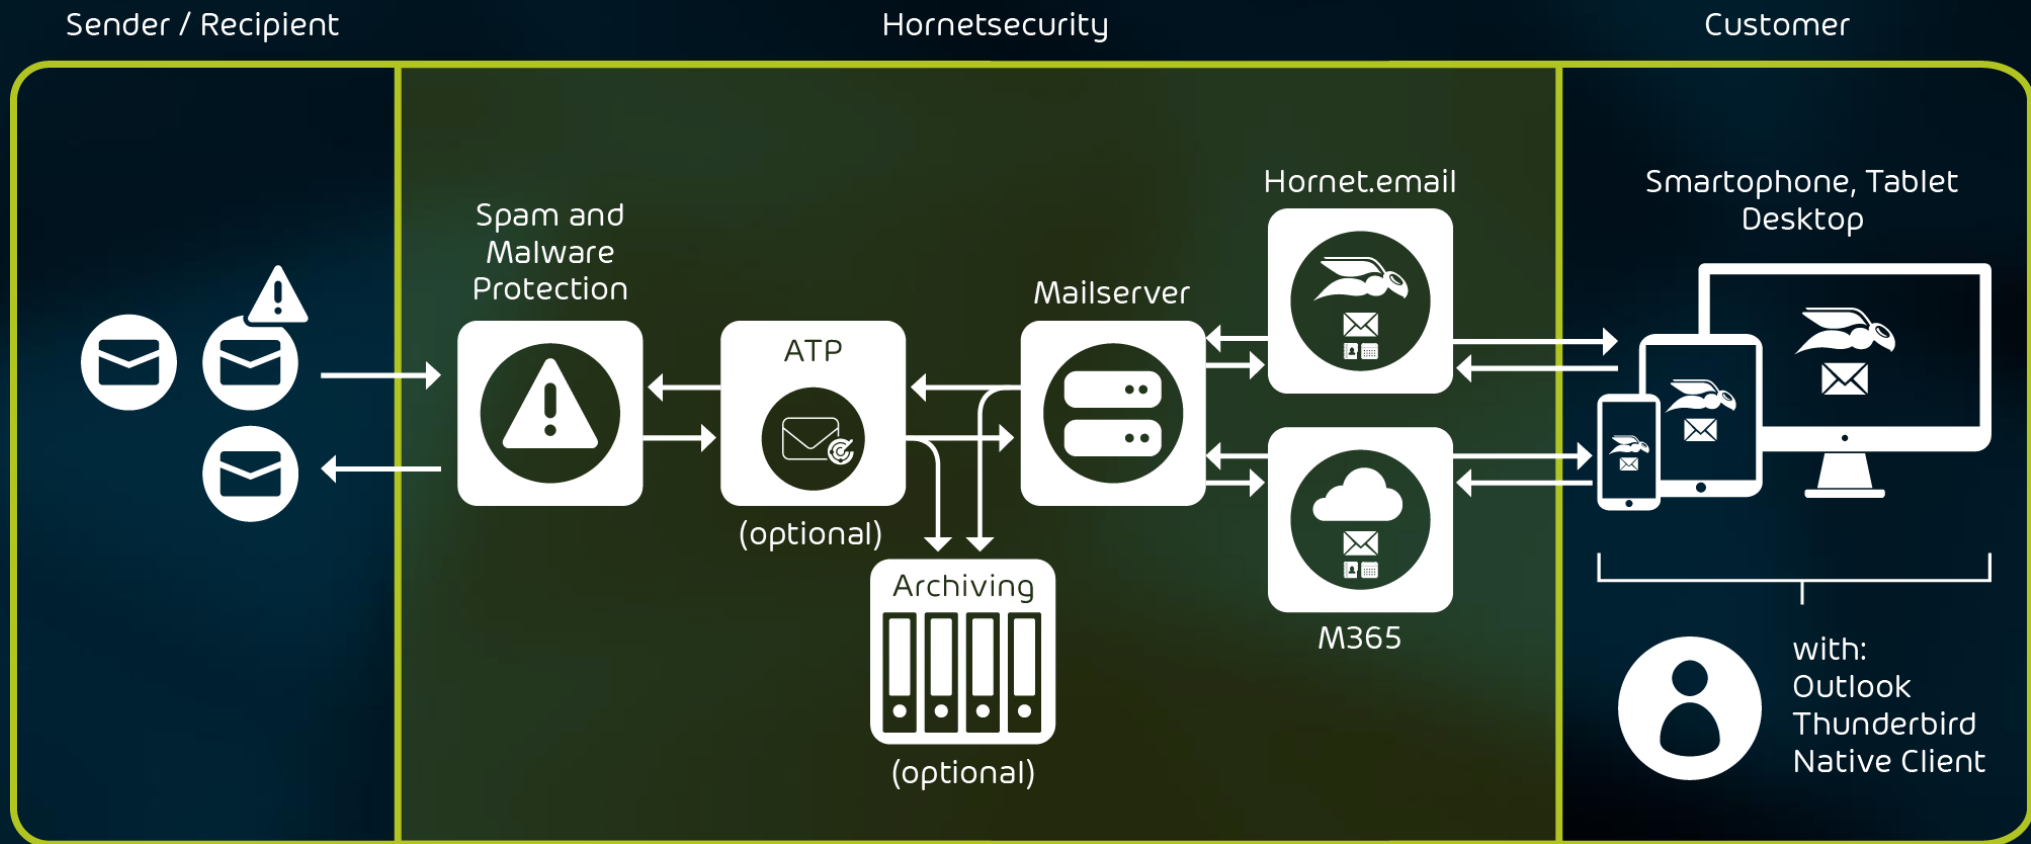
Sender / Recipient

Hornetsecurity

Customer

Spam and Malware Protection

ATP

(optional)

Archiving

(optional)

Mailserver

Hornet.email

M365

Smartophone, Tablet Desktop

with:
Outlook
Thunderbird
Native Client